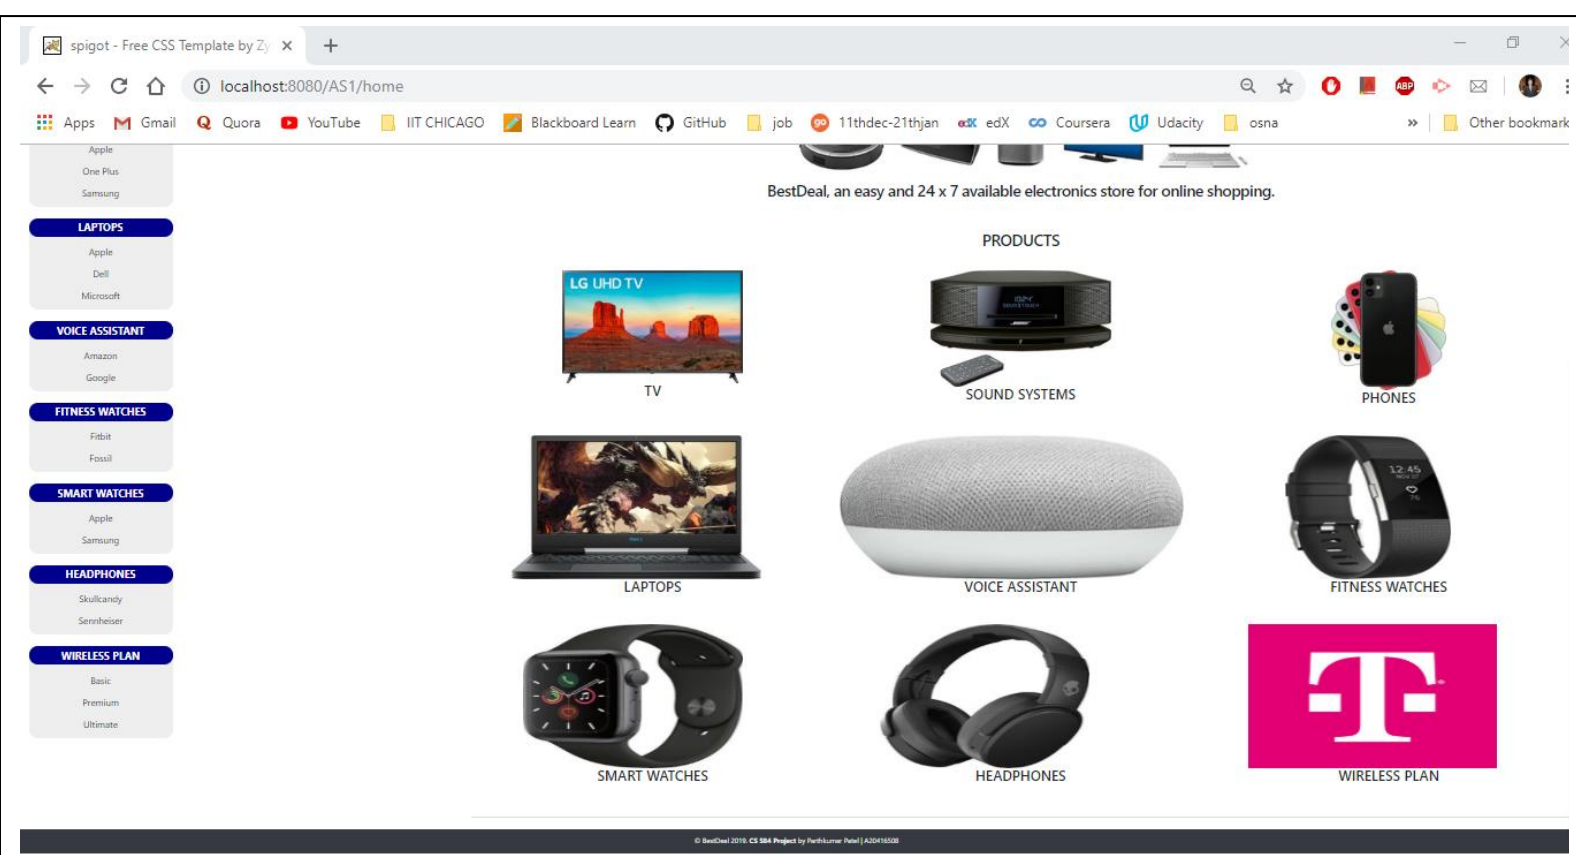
spigot - Free CSS Template by Zy ×
+

localhost:8080/AS1/home

Apps Gmail Quora YouTube IIT CHICAGO Blackboard Learn GitHub job 11thdec-21thjan edX Coursera Udacity osna » Other bookmark

Apple
One Plus
Samsung

LAPTOPS
Apple
Dell
Microsoft

VOICE ASSISTANT
Amazon
Google

FITNESS WATCHES
Fitbit
Fossil

SMART WATCHES
Apple
Samsung

HEADPHONES
Skullcandy
Sennheiser

WIRELESS PLAN
Basic
Premium
Ultimate

BestDeal, an easy and 24 x 7 available electronics store for online shopping.

PRODUCTS

LG UHD TV
TV

SOUND SYSTEMS

PHONES

LAPTOPS

VOICE ASSISTANT

12:45

FITNESS WATCHES

SMART WATCHES

HEADPHONES

WIRELESS PLAN

© BestDeal 2019. CS 584 Project by Parthkumar Patel | A20416508